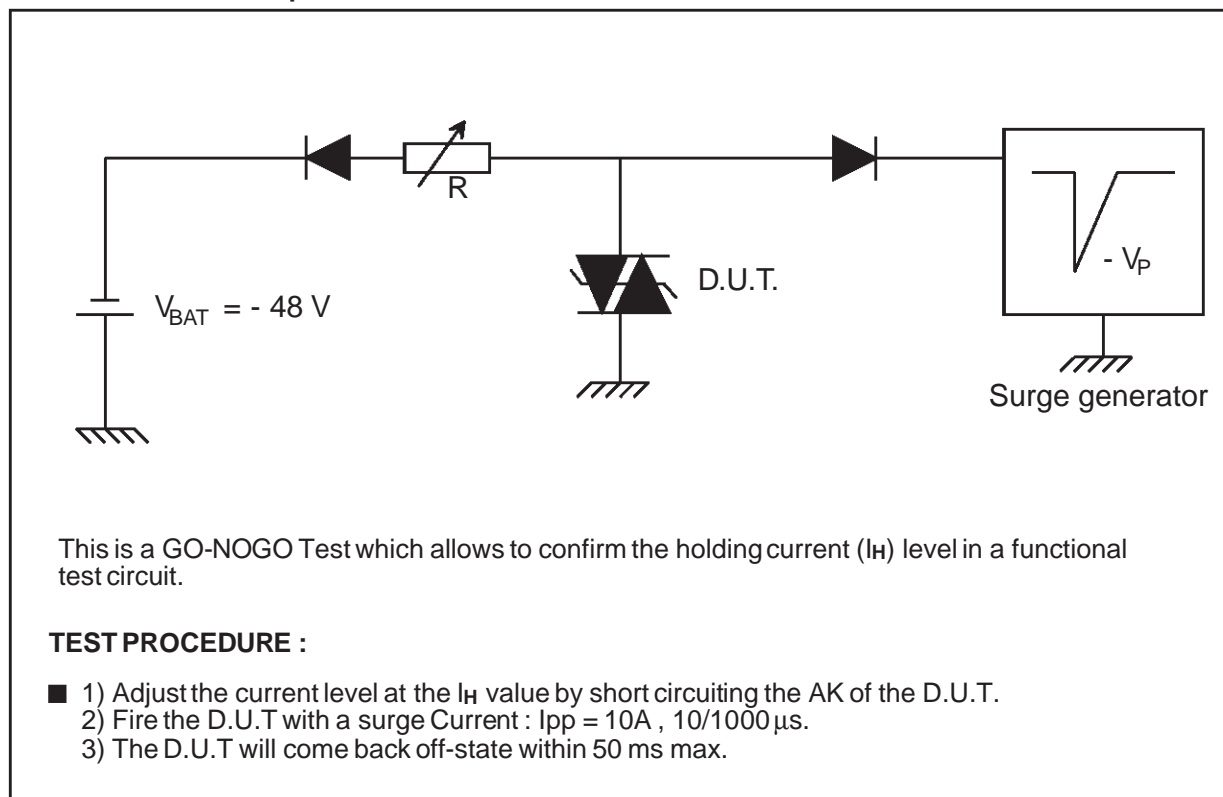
R

D.U.T.

$V_{BAT}$ = - 48 V

- $V_P$

Surge generator

This is a GO-NOGO Test which allows to confirm the holding current ($I_H$) level in a functional test circuit.

**TEST PROCEDURE :**

■ 1) Adjust the current level at the $I_H$ value by short circuiting the AK of the D.U.T.
2) Fire the D.U.T with a surge Current : Ipp = 10A , 10/1000 µs.
3) The D.U.T will come back off-state within 50 ms max.